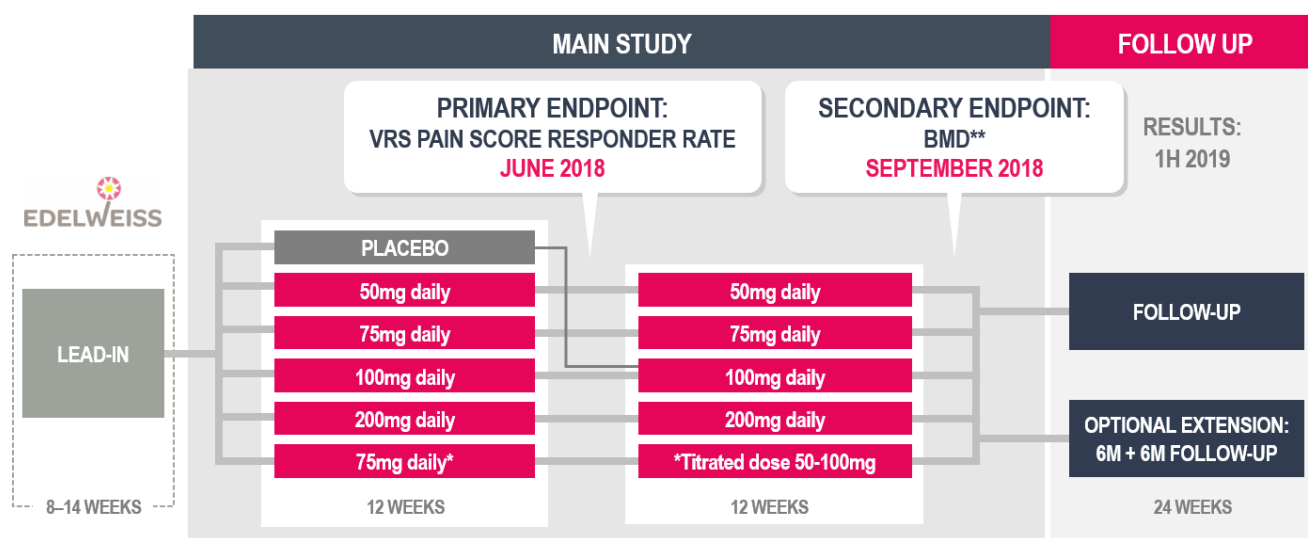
MAIN STUDY

FOLLOW UP

PRIMARY ENDPOINT:
VRS PAIN SCORE RESPONDER RATE
JUNE 2018

SECONDARY ENDPOINT:
BMD**
SEPTEMBER 2018

RESULTS:
1H 2019

EDELWEISS

LEAD-IN

8–14 WEEKS

PLACEBO
50mg daily
75mg daily
100mg daily
200mg daily
75mg daily*

12 WEEKS

50mg daily
75mg daily
100mg daily
200mg daily
*Titrated dose 50-100mg

12 WEEKS

FOLLOW-UP

OPTIONAL EXTENSION:
6M + 6M FOLLOW-UP

24 WEEKS